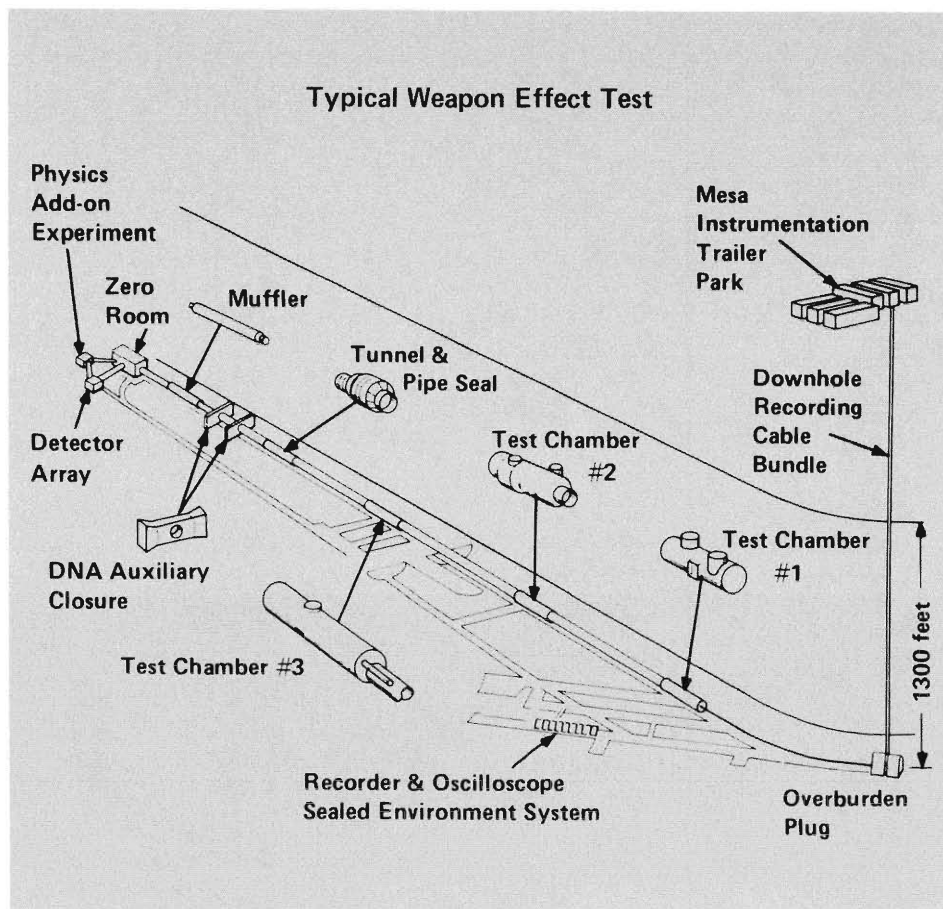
Typical Weapon Effect Test

Physics Add-on Experiment

Zero Room

Muffler

Tunnel & Pipe Seal

Mesa Instrumentation Trailer Park

Downhole Recording Cable Bundle

Detector Array

Test Chamber #2

Test Chamber #1

DNA Auxiliary Closure

1300 feet

Test Chamber #3

Recorder & Oscilloscope Sealed Environment System

Overburden Plug